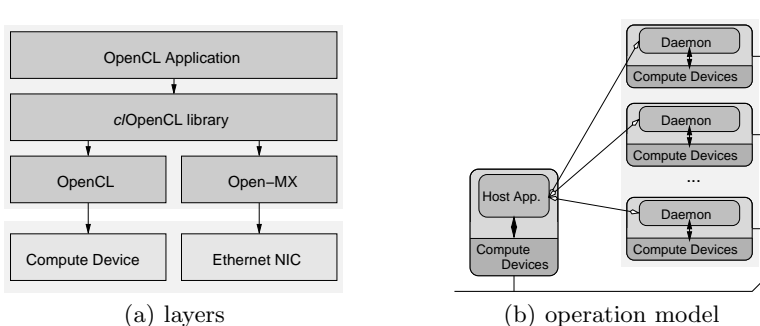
OpenCL Application

clOpenCL library

OpenCL

Open−MX

Compute Device

Ethernet NIC

(a) layers

Daemon

Compute Devices

Daemon

Compute Devices

...

Daemon

Compute Devices

Host App.

Compute Devices

(b) operation model